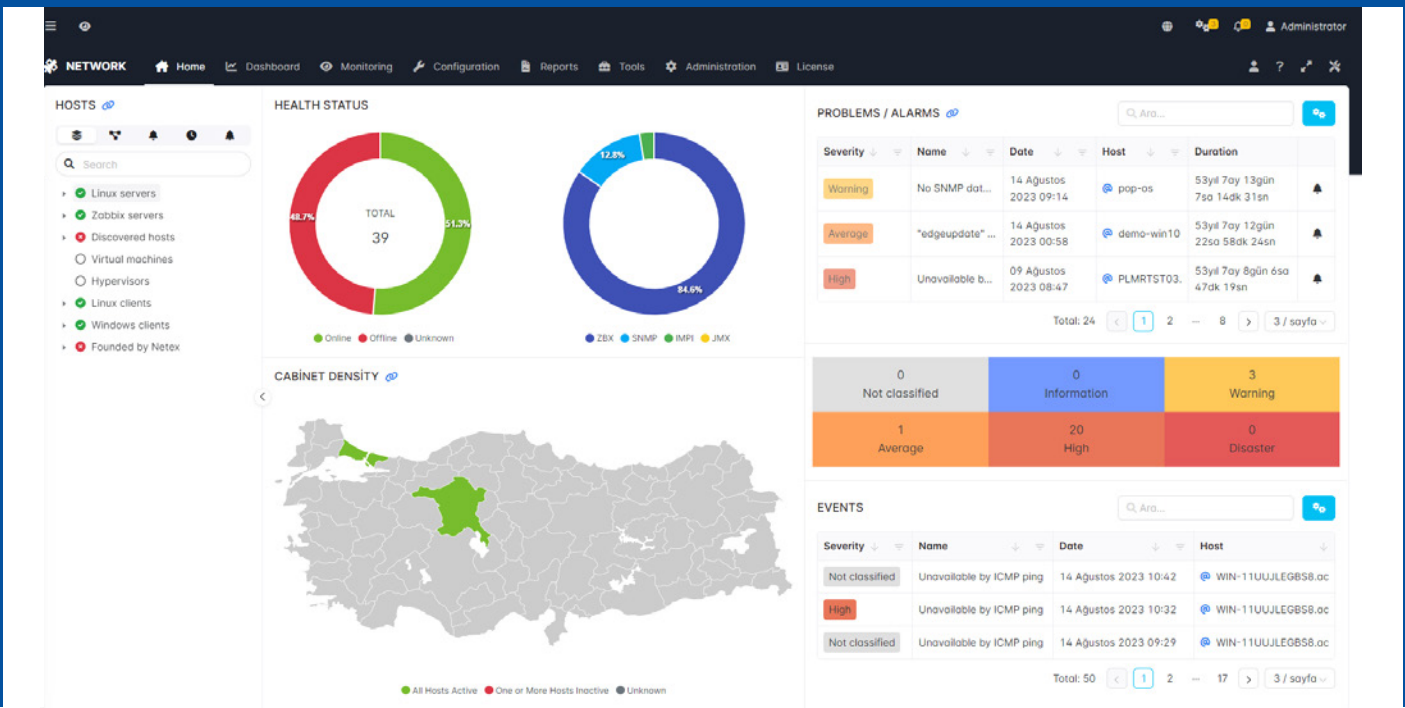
Administrator

NETWORK Home Dashboard Monitoring Configuration Reports Tools Administration License

HOSTS

Search

Linux servers
Zabbix servers
Discovered hosts
Virtual machines
Hypervisors
Linux clients
Windows clients
Founded by Netex

HEALTH STATUS

48.7%
TOTAL
39
51.3%

Online Offline Unknown

12.8%
84.6%

ZBX SNMP IMPI JMX

CABİNET DENSİTY

All Hosts Active One or More Hosts Inactive Unknown

PROBLEMS / ALARMS

Ara...

| Severity | Name | Date | Host | Duration | |
|---|---|---|---|---|---|
| Warning | No SNMP dat... | 14 Ağustos 2023 09:14 | pop-os | 53yıl 7ay 13gün 7sa 14dk 31sn | |
| Average | "edgeupdate" ... | 14 Ağustos 2023 00:58 | demo-win10 | 53yıl 7ay 12gün 22sa 58dk 24sn | |
| High | Unavailable b... | 09 Ağustos 2023 08:47 | PLMRTST03. | 53yıl 7ay 8gün 6sa 47dk 19sn | |

Total: 24 < 1 2 ... 8 > 3 / sayfa

| 0 Not classified | 0 Information | 3 Warning |
|---|---|---|
| 1 Average | 20 High | 0 Disaster |

EVENTS

Ara...

| Severity | Name | Date | Host |
|---|---|---|---|
| Not classified | Unavailable by ICMP ping | 14 Ağustos 2023 10:42 | WIN-11UUJLEGBS8.ac |
| High | Unavailable by ICMP ping | 14 Ağustos 2023 10:32 | WIN-11UUJLEGBS8.ac |
| Not classified | Unavailable by ICMP ping | 14 Ağustos 2023 09:29 | WIN-11UUJLEGBS8.ac |

Total: 50 < 1 2 ... 17 > 3 / sayfa